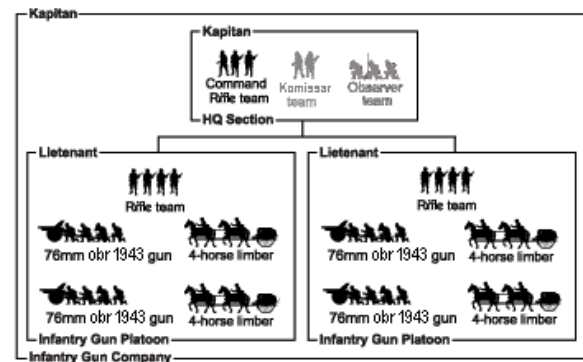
Kapitan

Kapitan

Command Rifle team

Komissar team

Observer team

HQ Section

Lietenant

Rifle team

76mm obr 1943 gun

4-horse limber

76mm obr 1943 gun

4-horse limber

Infantry Gun Platoon

Lietenant

Rifle team

76mm obr 1943 gun

4-horse limber

76mm obr 1943 gun

4-horse limber

Infantry Gun Platoon

Infantry Gun Company